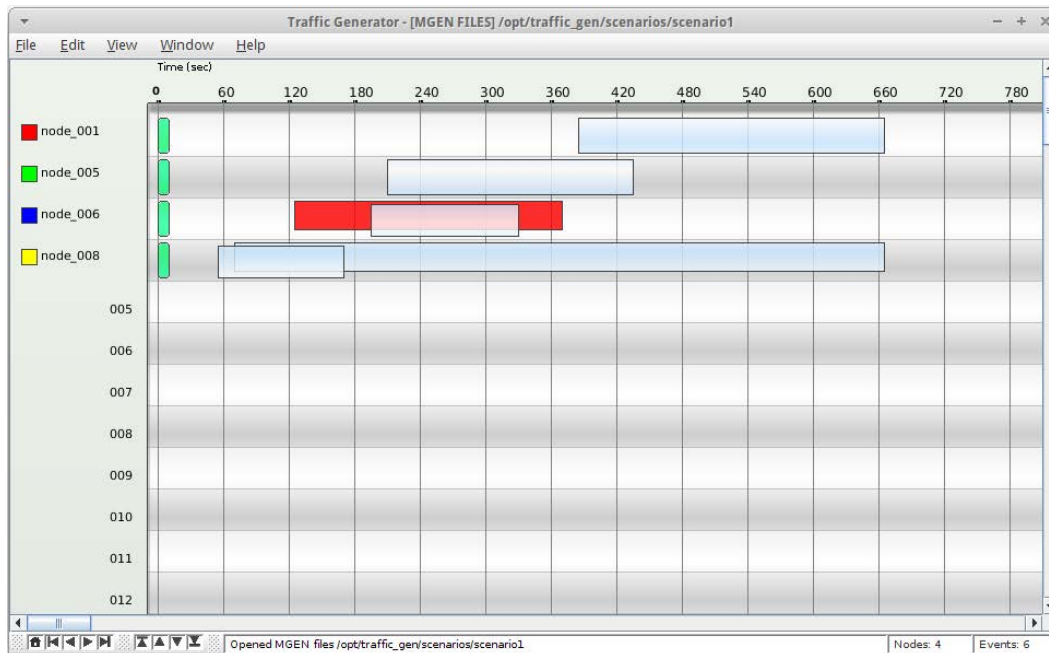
Traffic Generator - [MGEN FILES] /opt/traffic_gen/scenarios/scenario1

File Edit View Window Help

Time (sec)

0 60 120 180 240 300 360 420 480 540 600 660 720 780

node_001
node_005
node_006
node_008
005
006
007
008
009
010
011
012

Opened MGEN files /opt/traffic_gen/scenarios/scenario1

Nodes: 4

Events: 6